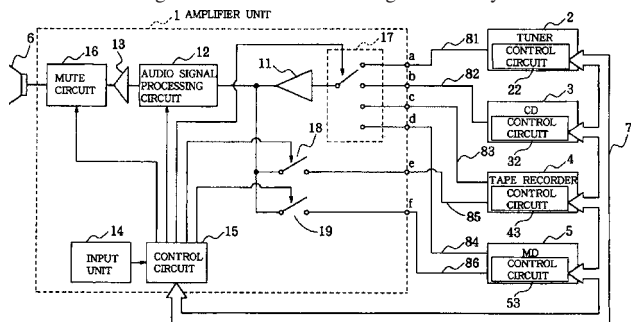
1 AMPLIFIER UNIT

6

16

13

12

17

2

MUTE CIRCUIT

AUDIO SIGNAL PROCESSING CIRCUIT

11

a

81

TUNER

CONTROL CIRCUIT

b

82

22

3

c

CD

CONTROL CIRCUIT

d

18

32

7

83

4

e

TAPE RECORDER

CONTROL CIRCUIT

85

43

f

19

14

15

84

5

INPUT UNIT

CONTROL CIRCUIT

MD

CONTROL CIRCUIT

86

53